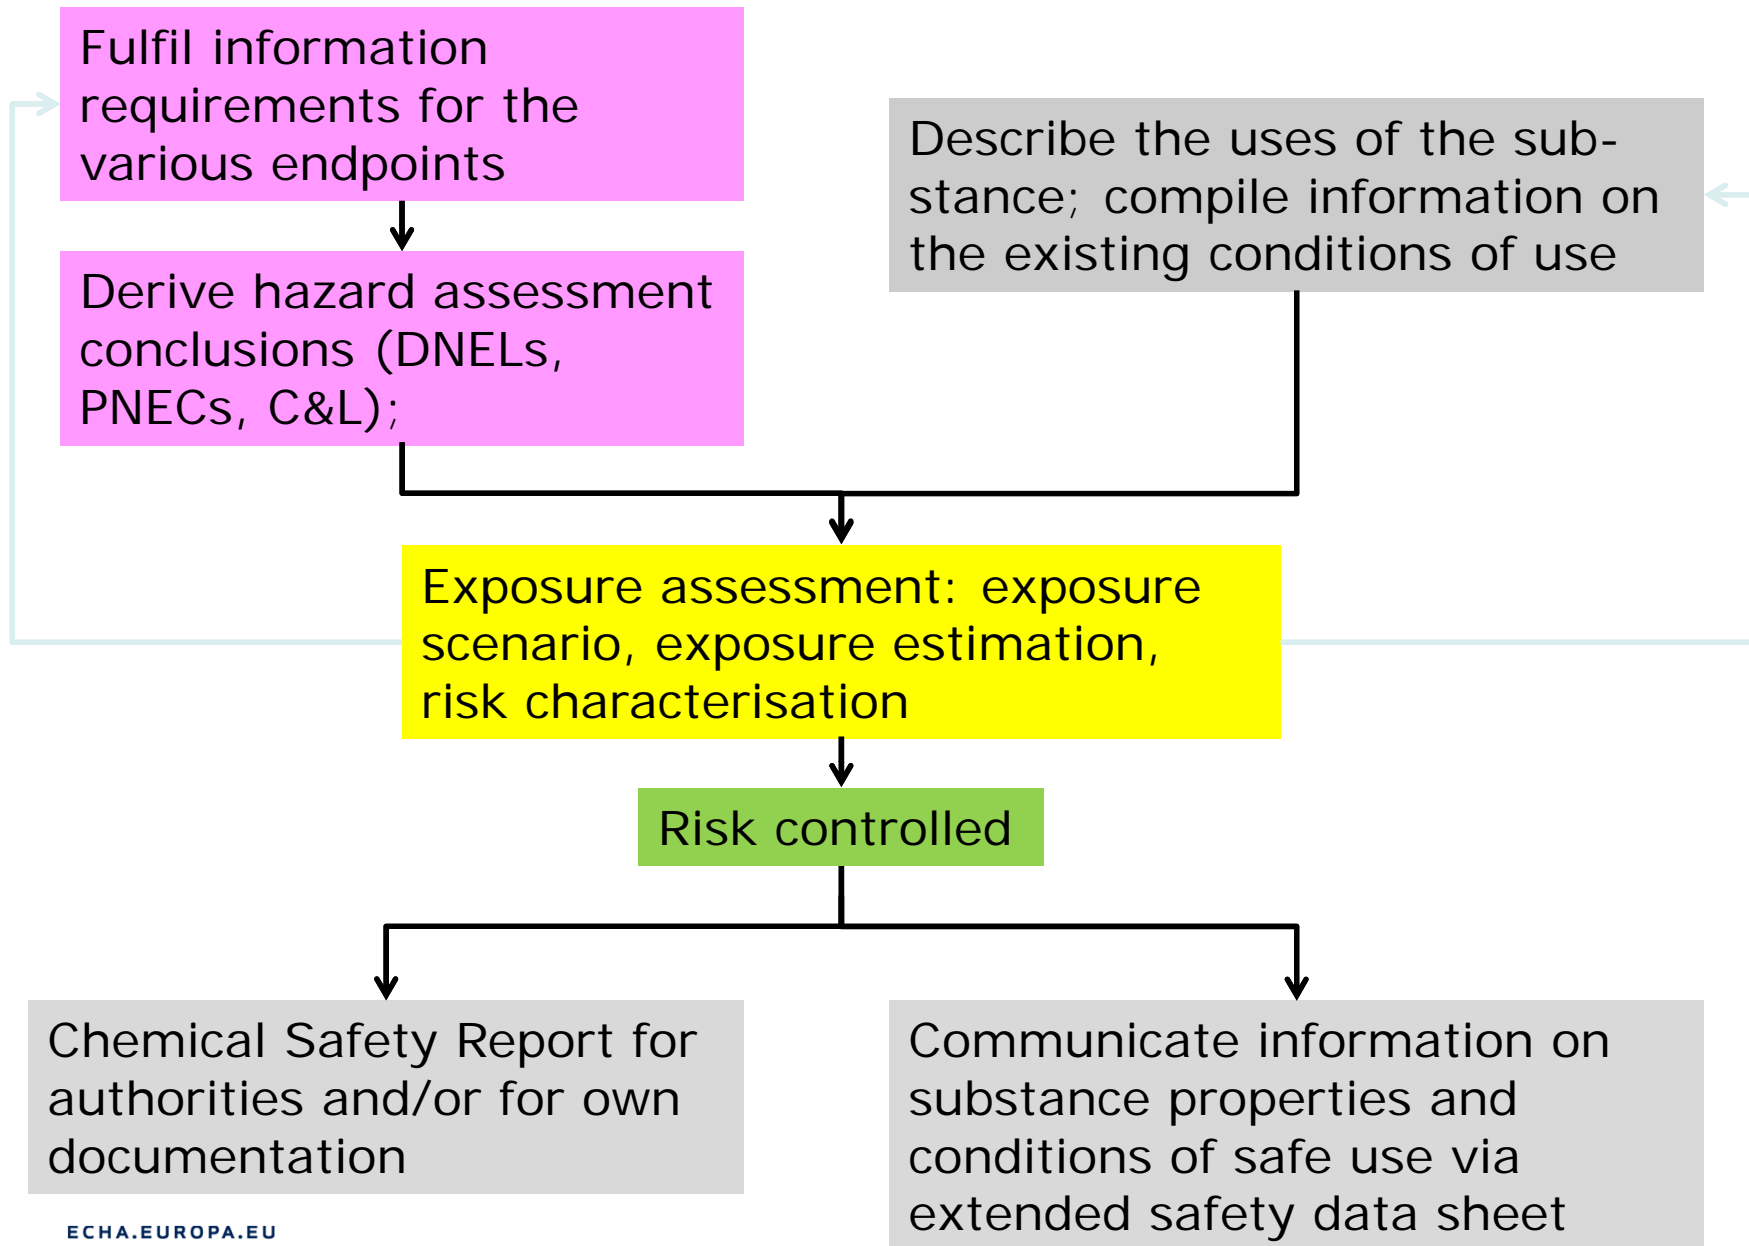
Fulfil information requirements for the various endpoints

Describe the uses of the substance; compile information on the existing conditions of use

Derive hazard assessment conclusions (DNELs, PNECs, C&L);

Exposure assessment: exposure scenario, exposure estimation, risk characterisation

Risk controlled

Chemical Safety Report for authorities and/or for own documentation

Communicate information on substance properties and conditions of safe use via extended safety data sheet

ECHA.EUROPA.EU